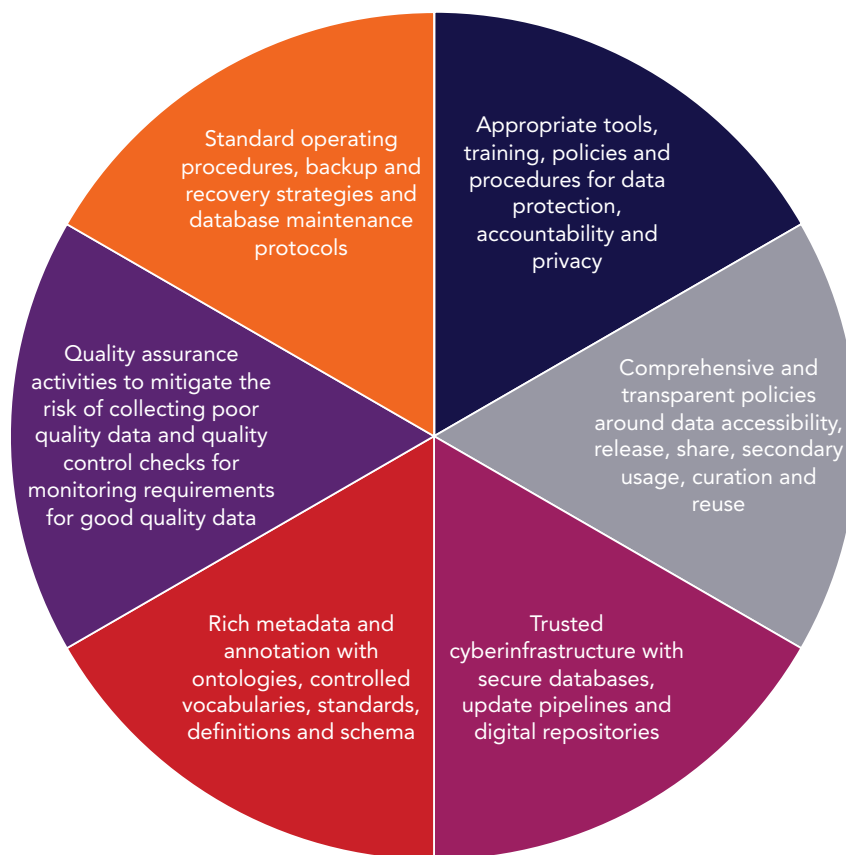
Standard operating procedures, backup and recovery strategies and database maintenance protocols

Appropriate tools, training, policies and procedures for data protection, accountability and privacy

Comprehensive and transparent policies around data accessibility, release, share, secondary usage, curation and reuse

Trusted cyberinfrastructure with secure databases, update pipelines and digital repositories

Rich metadata and annotation with ontologies, controlled vocabularies, standards, definitions and schema

Quality assurance activities to mitigate the risk of collecting poor quality data and quality control checks for monitoring requirements for good quality data